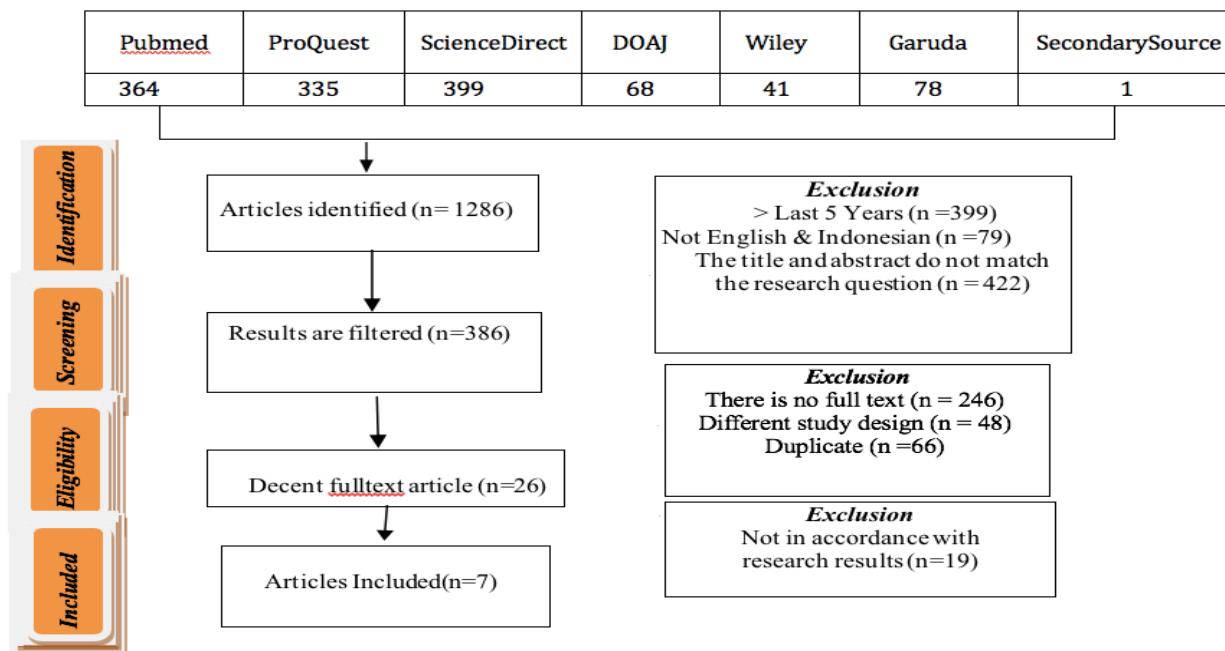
| Pubmed | ProQuest | ScienceDirect | DOAJ | Wiley | Garuda | SecondarySource |
|---|---|---|---|---|---|---|
| 364 | 335 | 399 | 68 | 41 | 78 | 1 |

Identification

Articles identified (n= 1286)

Exclusion
> Last 5 Years (n =399)
Not English & Indonesian (n =79)
The title and abstract do not match the research question (n =422)

Screening

Results are filtered (n=386)

Exclusion
There is no full text (n = 246)
Different study design (n = 48)
Duplicate (n =66)

Eligibility

Decent fulltext article (n=26)

Exclusion
Not in accordance with research results (n=19)

Included

Articles Included(n=7)